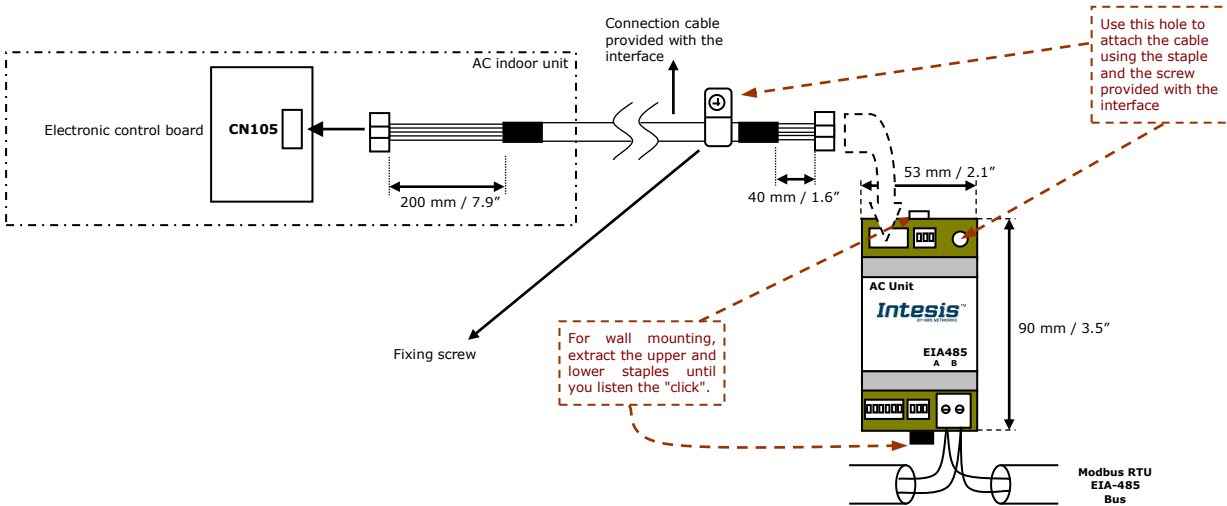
Connection cable provided with the interface

AC indoor unit

Use this hole to attach the cable using the staple and the screw provided with the interface

Electronic control board

CN105

200 mm / 7.9″

40 mm / 1.6″

53 mm / 2.1″

AC Unit

Intesis

BY HMS NETWORKS

90 mm / 3.5″

For wall mounting, extract the upper and lower staples until you listen the "click".

EIA485

A B

Fixing screw

Modbus RTU
EIA-485
Bus